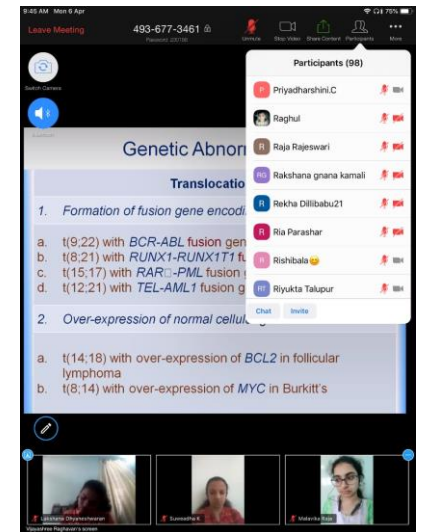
9:45 AM Mon 6 Apr
75%

Leave Meeting

493-677-3461
Password: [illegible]

Unmute
Stop Video
Share Content
Participants
More

Switch Camera

Genetic Abnor

Translocatio

1. Formation of fusion gene encodi

a. t(9;22) with BCR-ABL fusion gen
b. t(8;21) with RUNX1-RUNX1T1 fu
c. t(15;17) with RAR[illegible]-PML fusion g
d. t(12;21) with TEL-AML1 fusion g

2. Over-expression of normal cellul

a. t(14;18) with over-expression of BCL2 in follicular lymphoma
b. t(8;14) with over-expression of MYC in Burkitt's

Participants (98)

P Priyadharshini.C
Raghul
R Raja Rajeswari
RG Rakshana gnana kamali
R Rekha Dillibabu21
R Ria Parashar
R Rishibala😊
RT Riyukta Talupur

Chat
Invite

Lakshana Dhyaneshwaran
Vijayashree Raghavan's screen
Suvasadha.K
Malavika Raja